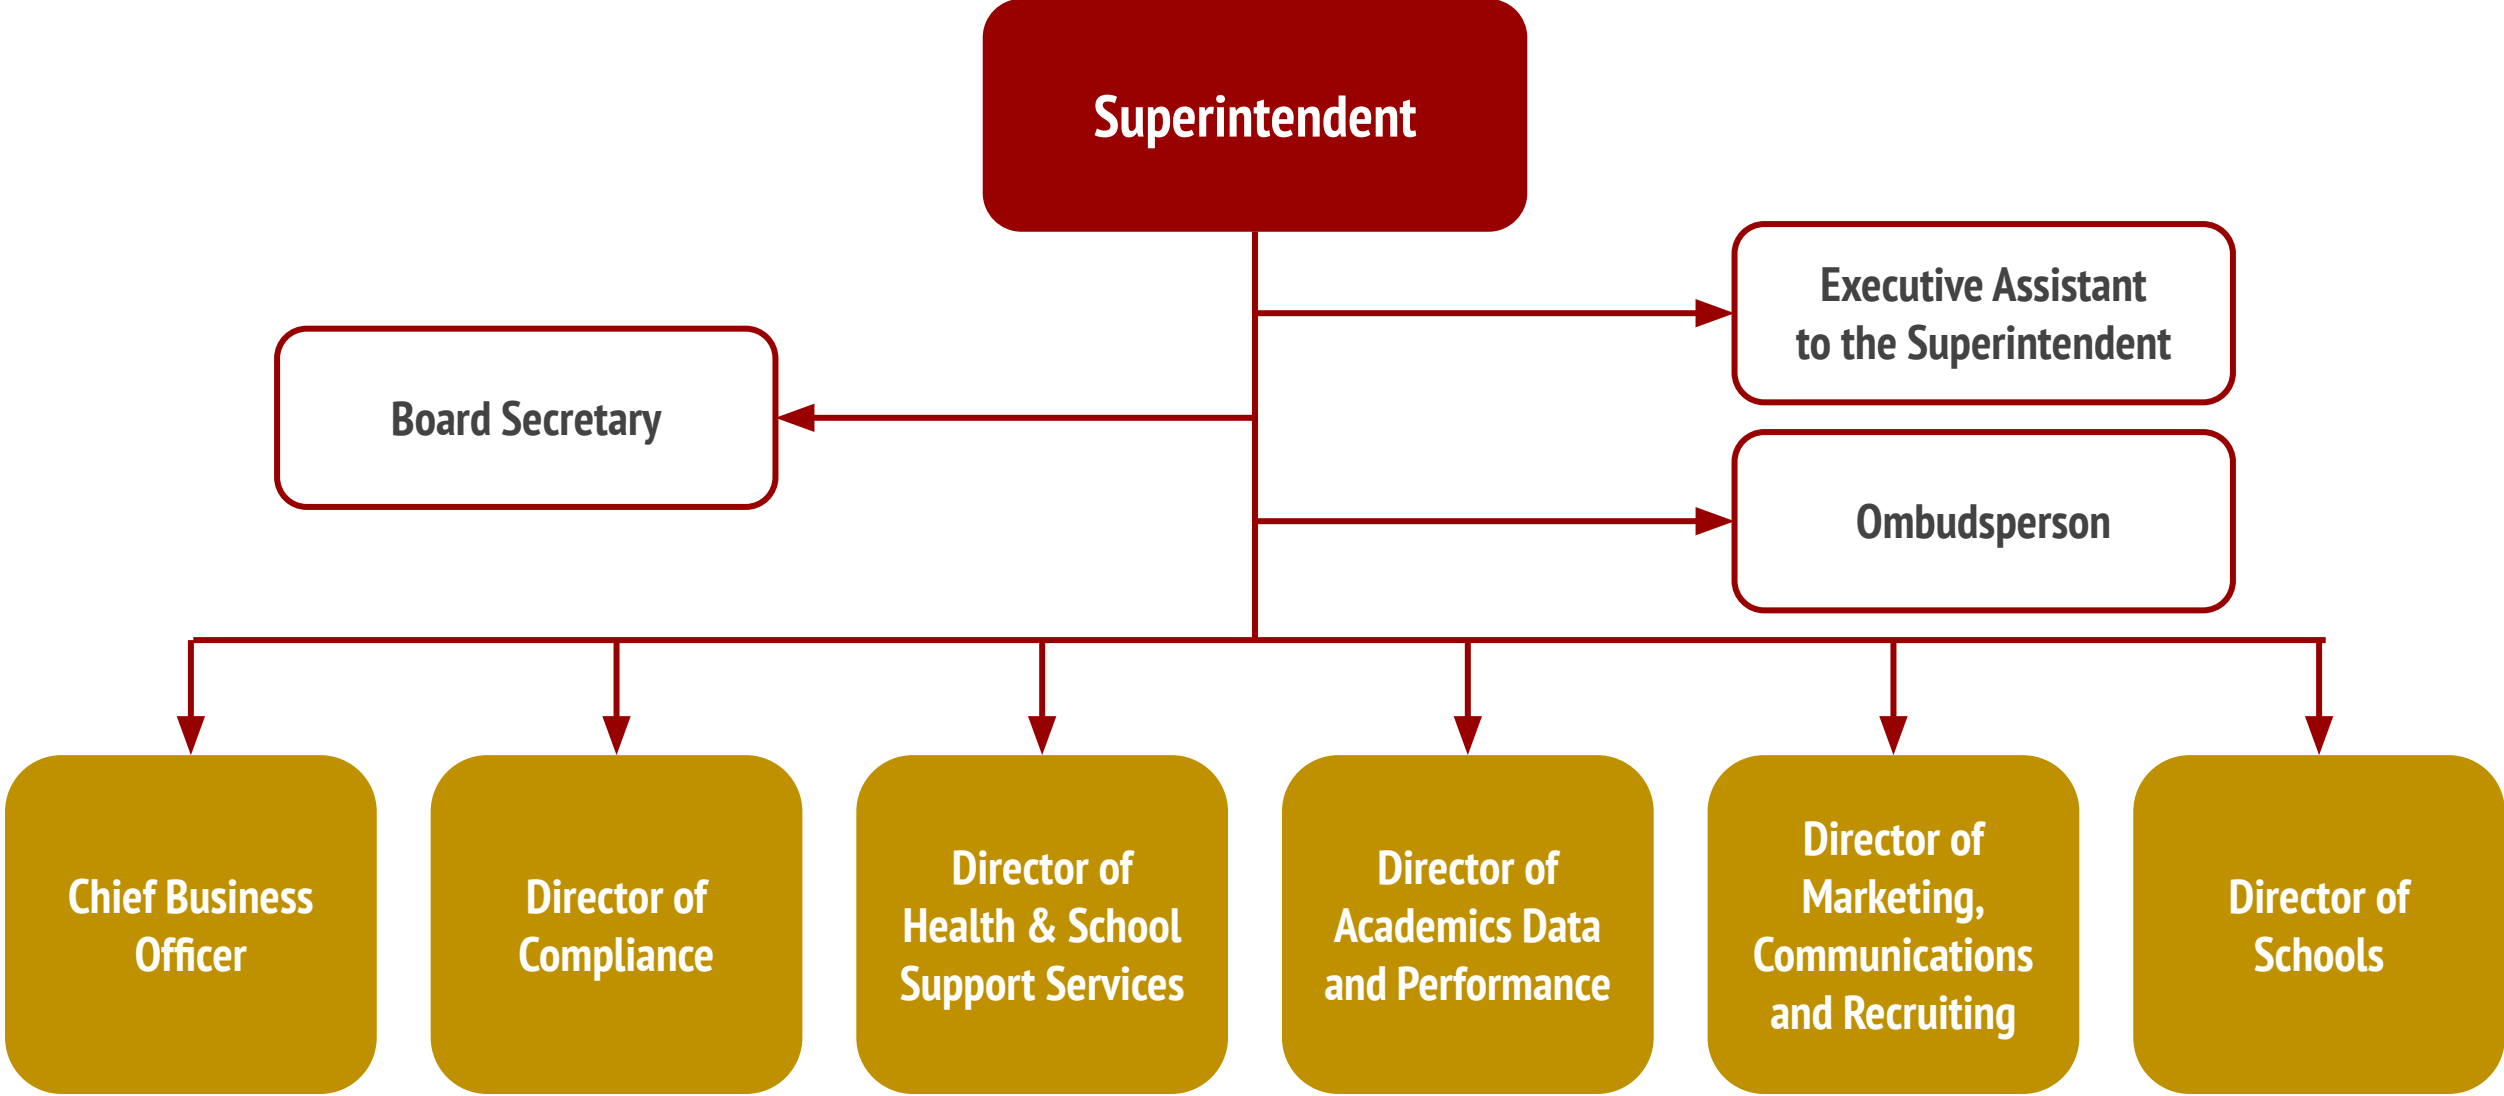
Superintendent

Executive Assistant to the Superintendent

Board Secretary

Ombudsperson

Chief Business Officer

Director of Compliance

Director of Health & School Support Services

Director of Academics Data and Performance

Director of Marketing, Communications and Recruiting

Director of Schools